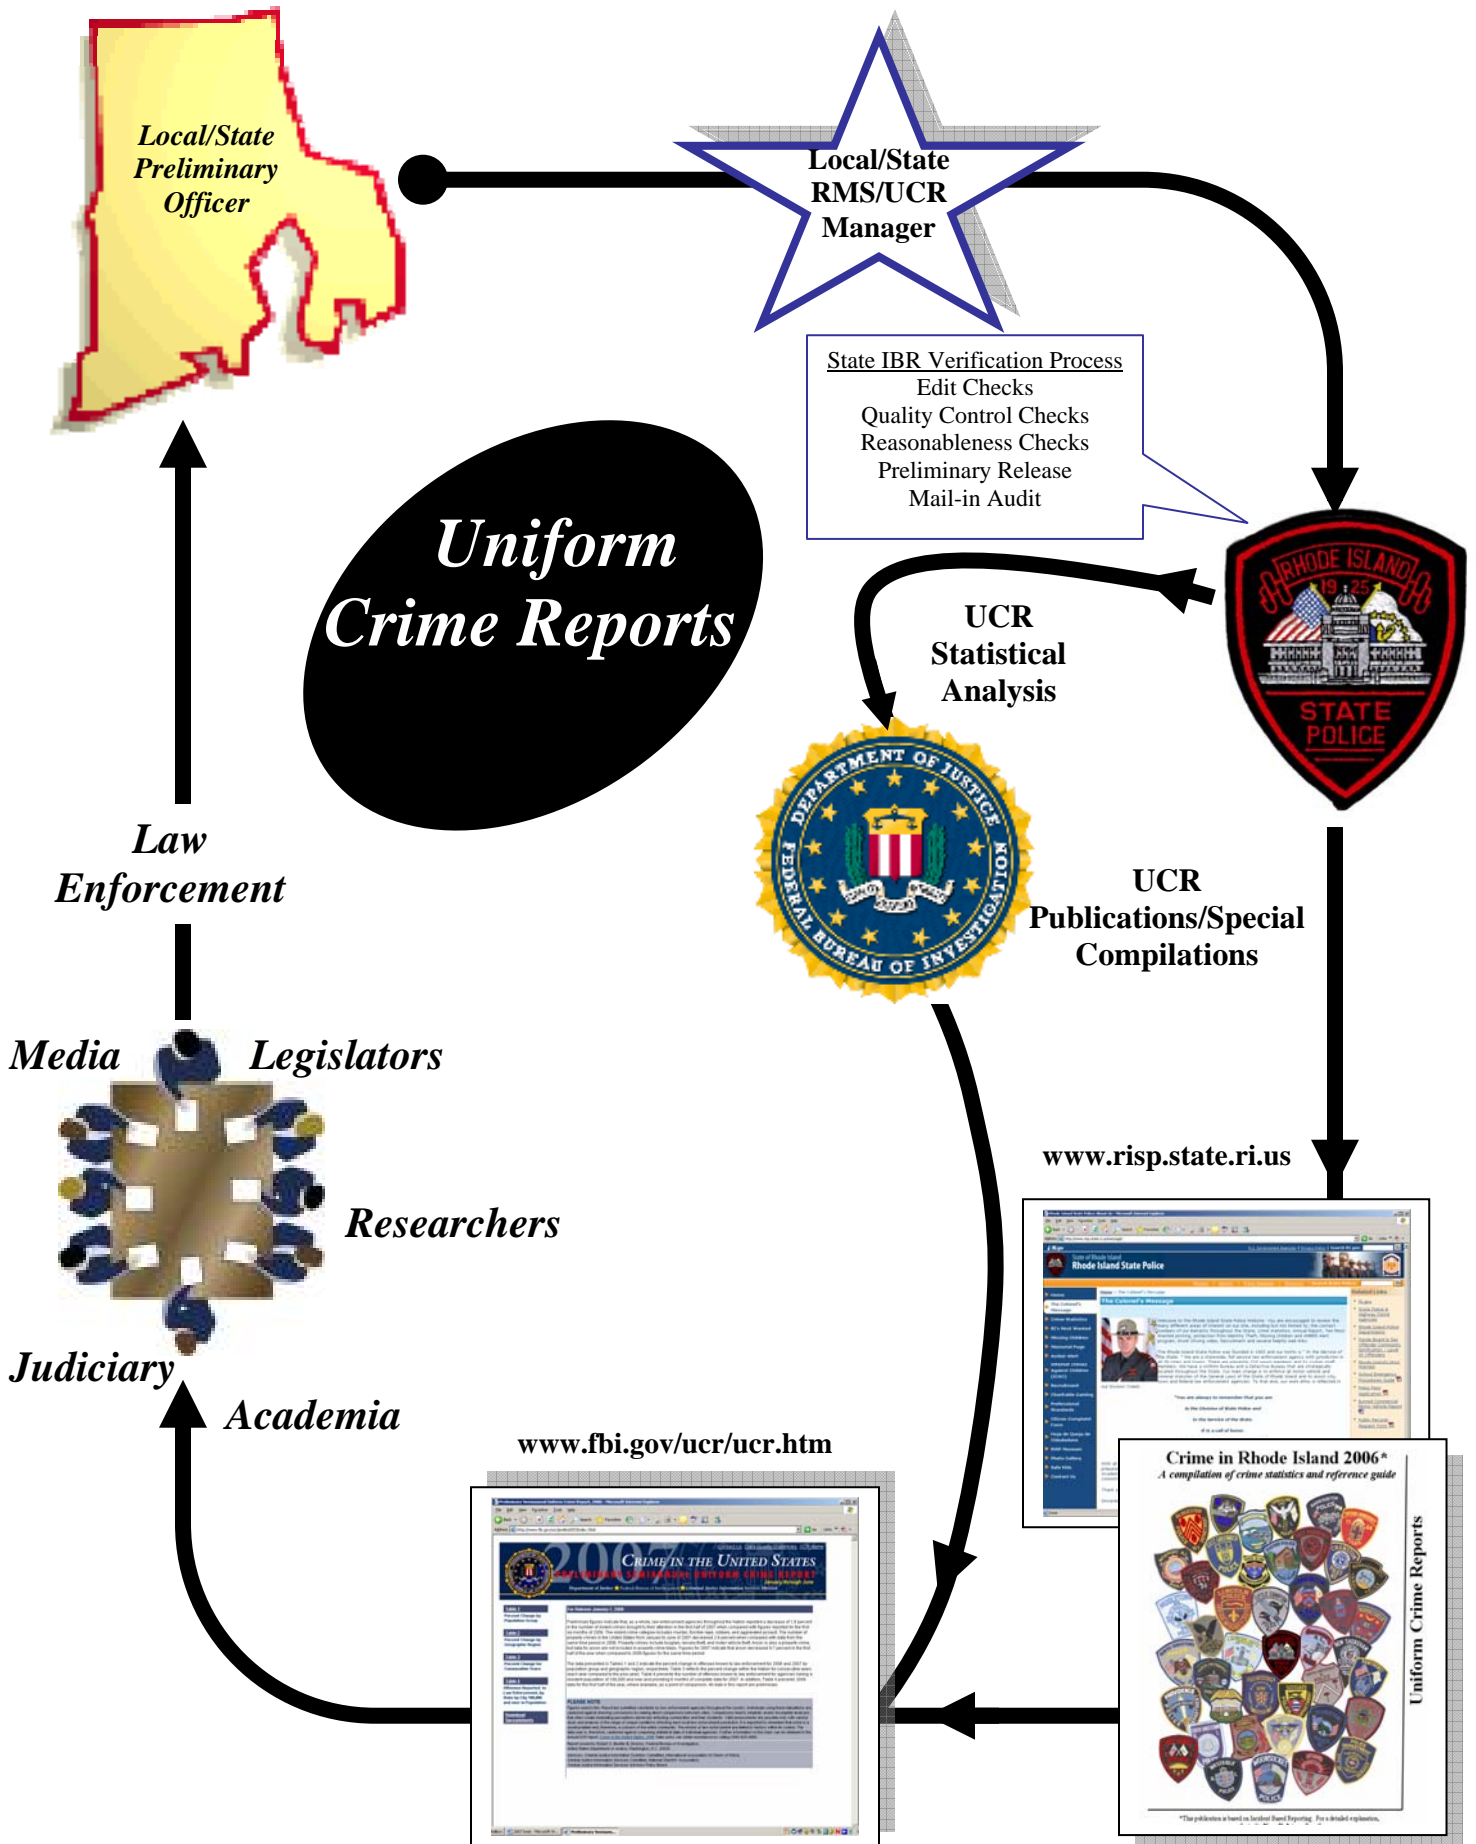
Local/State Preliminary Officer

Local/State RMS/UCR Manager

State IBR Verification Process
Edit Checks
Quality Control Checks
Reasonableness Checks
Preliminary Release
Mail-in Audit

Uniform Crime Reports

RHODE ISLAND 19 25 STATE POLICE

UCR Statistical Analysis

DEPARTMENT OF JUSTICE FEDERAL BUREAU OF INVESTIGATION

UCR Publications/Special Compilations

Law Enforcement

Media

Legislators

Researchers

Judiciary

Academia

www.risp.state.ri.us

Rhode Island State Police

www.fbi.gov/ucr/ucr.htm

2007 CRIME IN THE UNITED STATES

Crime in Rhode Island 2006*
A compilation of crime statistics and reference guide

Uniform Crime Reports